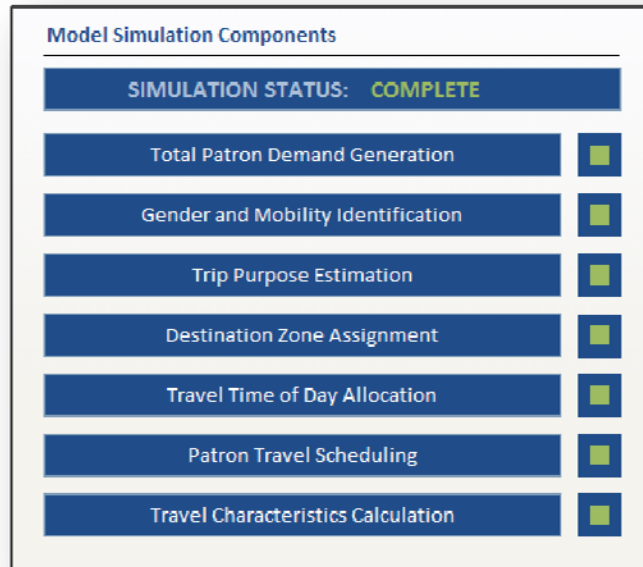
Model Simulation Components

SIMULATION STATUS: COMPLETE

Total Patron Demand Generation

Gender and Mobility Identification

Trip Purpose Estimation

Destination Zone Assignment

Travel Time of Day Allocation

Patron Travel Scheduling

Travel Characteristics Calculation